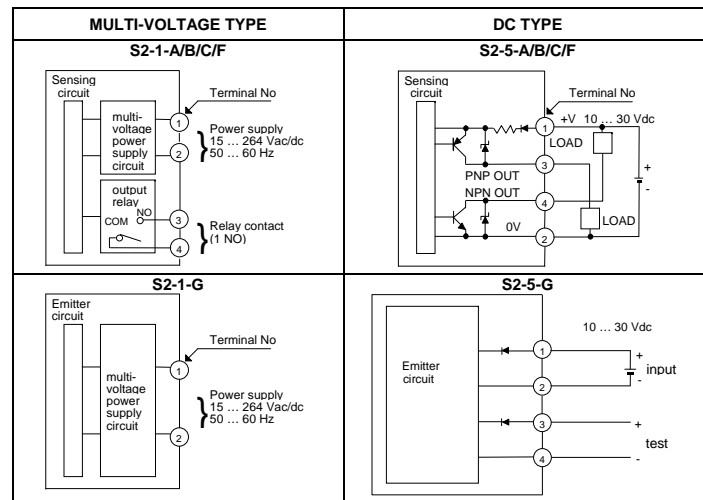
| MULTI-VOLTAGE TYPE | DC TYPE |
|---|---|
| S2-1-A/B/C/F | S2-5-A/B/C/F |
| Sensing circuit<br>Terminal No<br>multi-voltage power supply circuit<br>1<br>2<br>Power supply 15 … 264 Vac/dc 50 … 60 Hz<br>output relay<br>COM<br>NO<br>3<br>4<br>Relay contact (1 NO) | Sensing circuit<br>Terminal No<br>1<br>+V 10 … 30 Vdc<br>LOAD<br>3<br>PNP OUT<br>NPN OUT<br>4<br>+<br>-<br>0V<br>2<br>LOAD |
| S2-1-G | S2-5-G |
| Emitter circuit<br>Terminal No<br>multi-voltage power supply circuit<br>1<br>2<br>Power supply 15 … 264 Vac/dc 50 … 60 Hz | 10 … 30 Vdc<br>Emitter circuit<br>1<br>2<br>+<br>input<br>-<br>3<br>4<br>+<br>test<br>- |